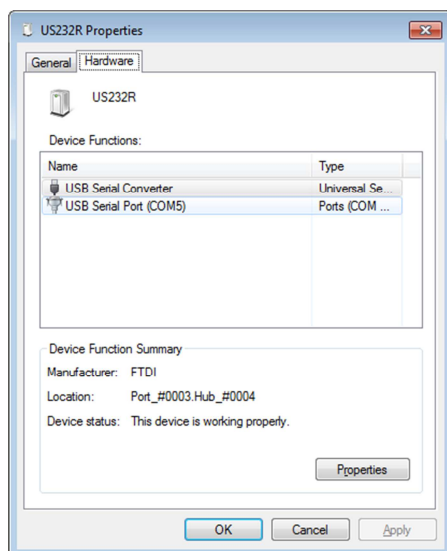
US232R Properties

General Hardware

US232R

Device Functions:

| Name | Type |
|---|---|
| USB Serial Converter | Universal Se... |
| USB Serial Port (COM5) | Ports (COM ... |

Device Function Summary

Manufacturer: FTDI

Location: Port_#0003.Hub_#0004

Device status: This device is working properly.

Properties

OK Cancel Apply